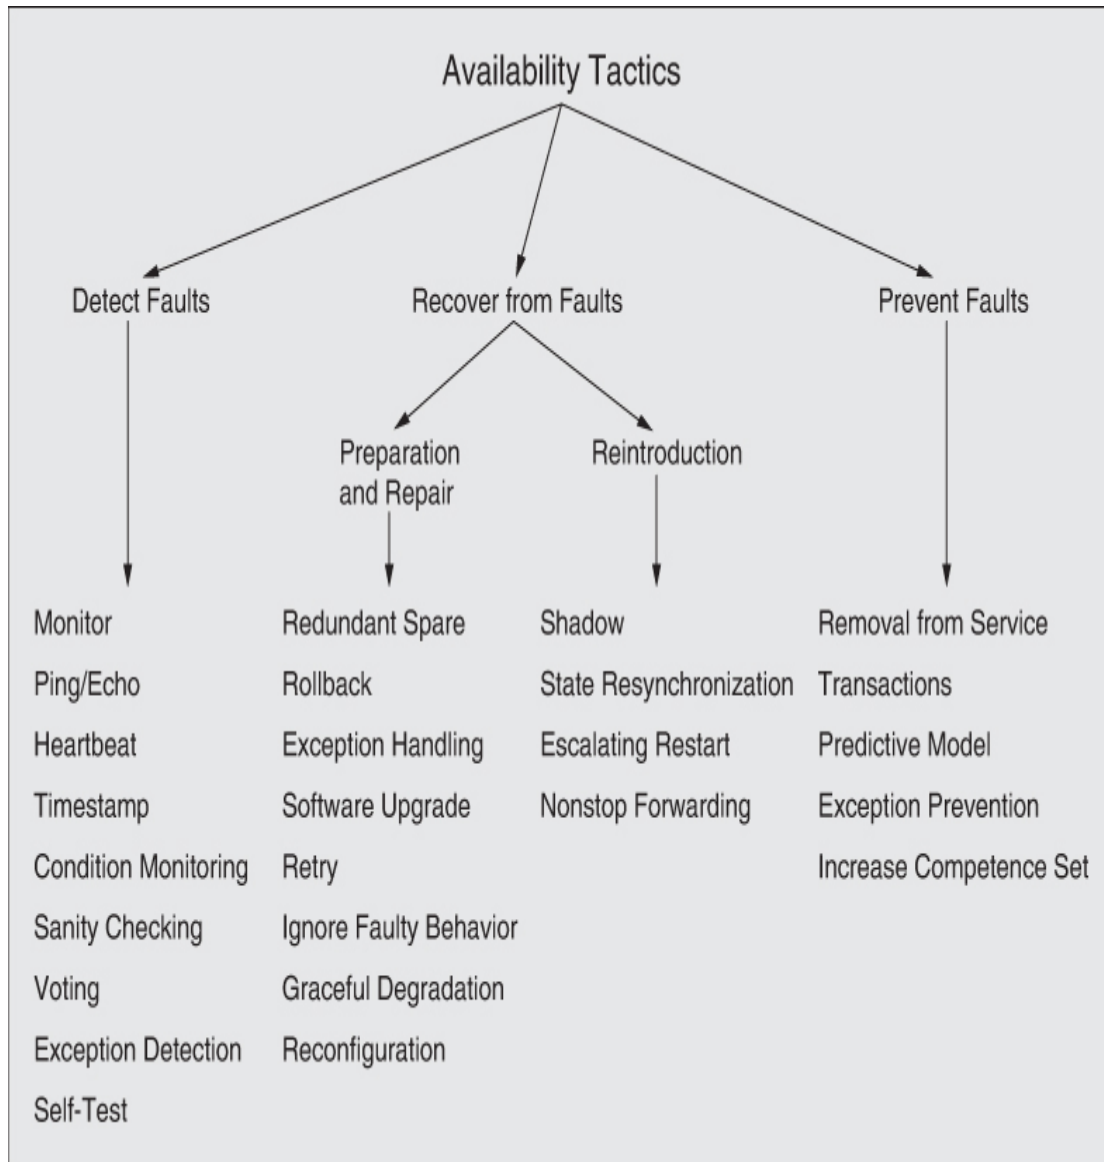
Availability Tactics

Detect Faults

Recover from Faults

Prevent Faults

Preparation and Repair

Reintroduction

Monitor
Ping/Echo
Heartbeat
Timestamp
Condition Monitoring
Sanity Checking
Voting
Exception Detection
Self-Test

Redundant Spare
Rollback
Exception Handling
Software Upgrade
Retry
Ignore Faulty Behavior
Graceful Degradation
Reconfiguration

Shadow
State Resynchronization
Escalating Restart
Nonstop Forwarding

Removal from Service
Transactions
Predictive Model
Exception Prevention
Increase Competence Set